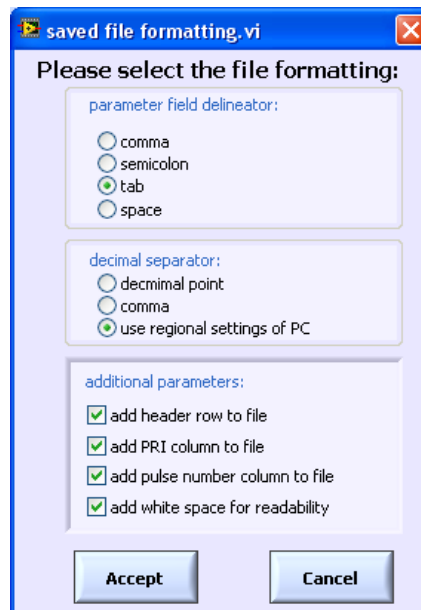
saved file formatting.vi

Please select the file formatting:

parameter field delineator:
comma
semicolon
tab
space

decimal separator:
decmimal point
comma
use regional settings of PC

additional parameters:
add header row to file
add PRI column to file
add pulse number column to file
add white space for readability

Accept
Cancel